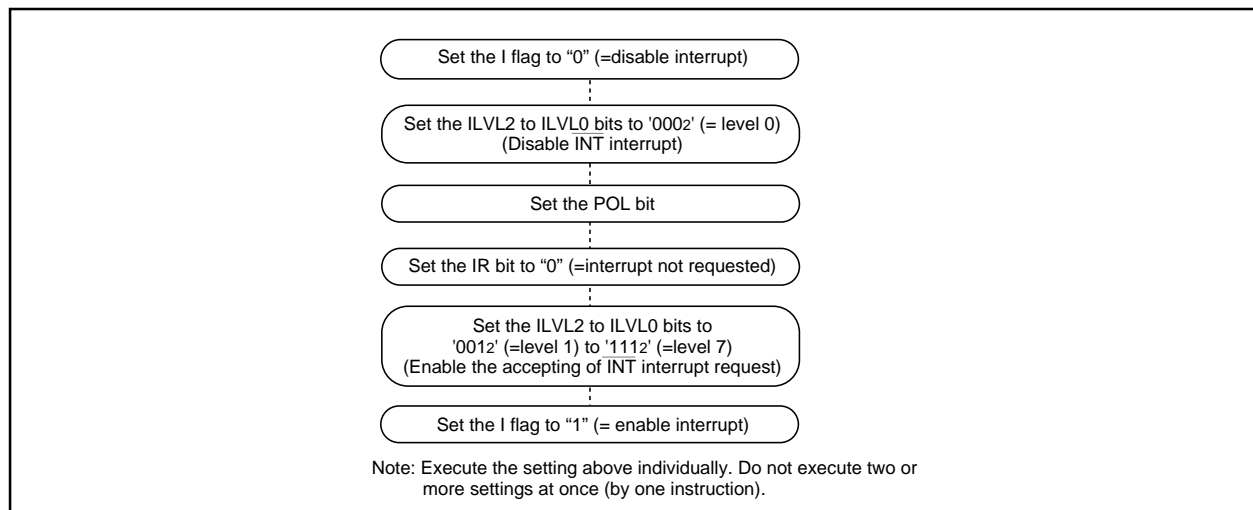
Set the I flag to "0" (=disable interrupt)

Set the ILVL2 to ILVL0 bits to '000$_2$' (= level 0)
(Disable $\overline{INT}$ interrupt)

Set the POL bit

Set the IR bit to "0" (=interrupt not requested)

Set the ILVL2 to ILVL0 bits to
'001$_2$' (=level 1) to '111$_2$' (=level 7)
(Enable the accepting of $\overline{INT}$ interrupt request)

Set the I flag to "1" (= enable interrupt)

Note: Execute the setting above individually. Do not execute two or more settings at once (by one instruction).